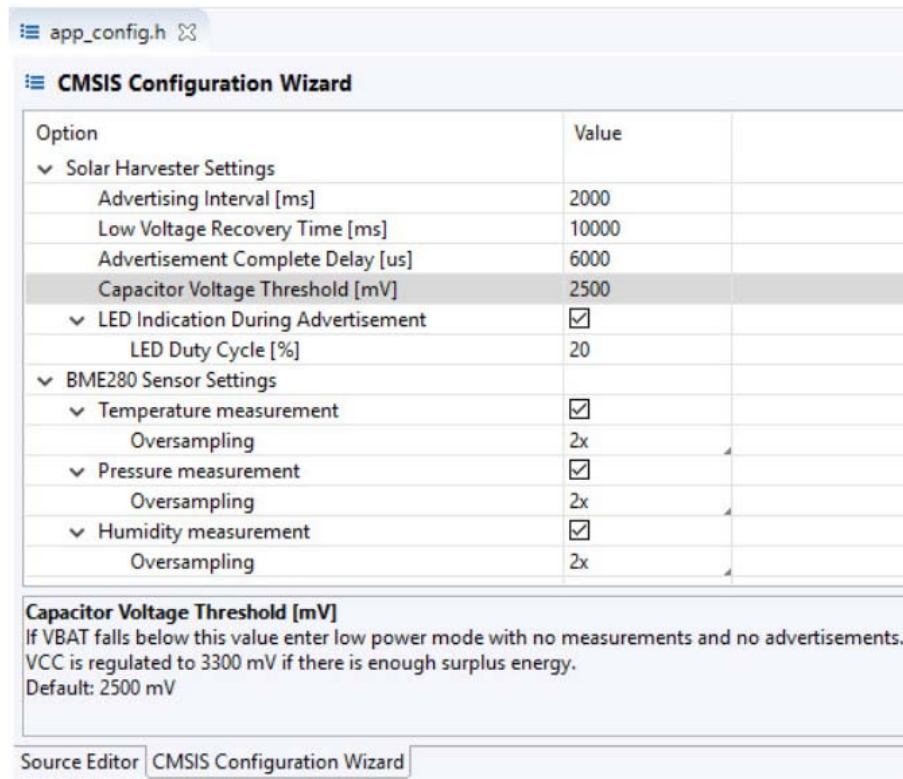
app_config.h

CMSIS Configuration Wizard

| Option | Value |
|---|---|
| Solar Harvester Settings | |
| Advertising Interval [ms] | 2000 |
| Low Voltage Recovery Time [ms] | 10000 |
| Advertisement Complete Delay [us] | 6000 |
| Capacitor Voltage Threshold [mV] | 2500 |
| LED Indication During Advertisement | ☑ |
| LED Duty Cycle [%] | 20 |
| BME280 Sensor Settings | |
| Temperature measurement | ☑ |
| Oversampling | 2x |
| Pressure measurement | ☑ |
| Oversampling | 2x |
| Humidity measurement | ☑ |
| Oversampling | 2x |

Capacitor Voltage Threshold [mV]
If VBAT falls below this value enter low power mode with no measurements and no advertisements.
VCC is regulated to 3300 mV if there is enough surplus energy.
Default: 2500 mV

Source Editor CMSIS Configuration Wizard